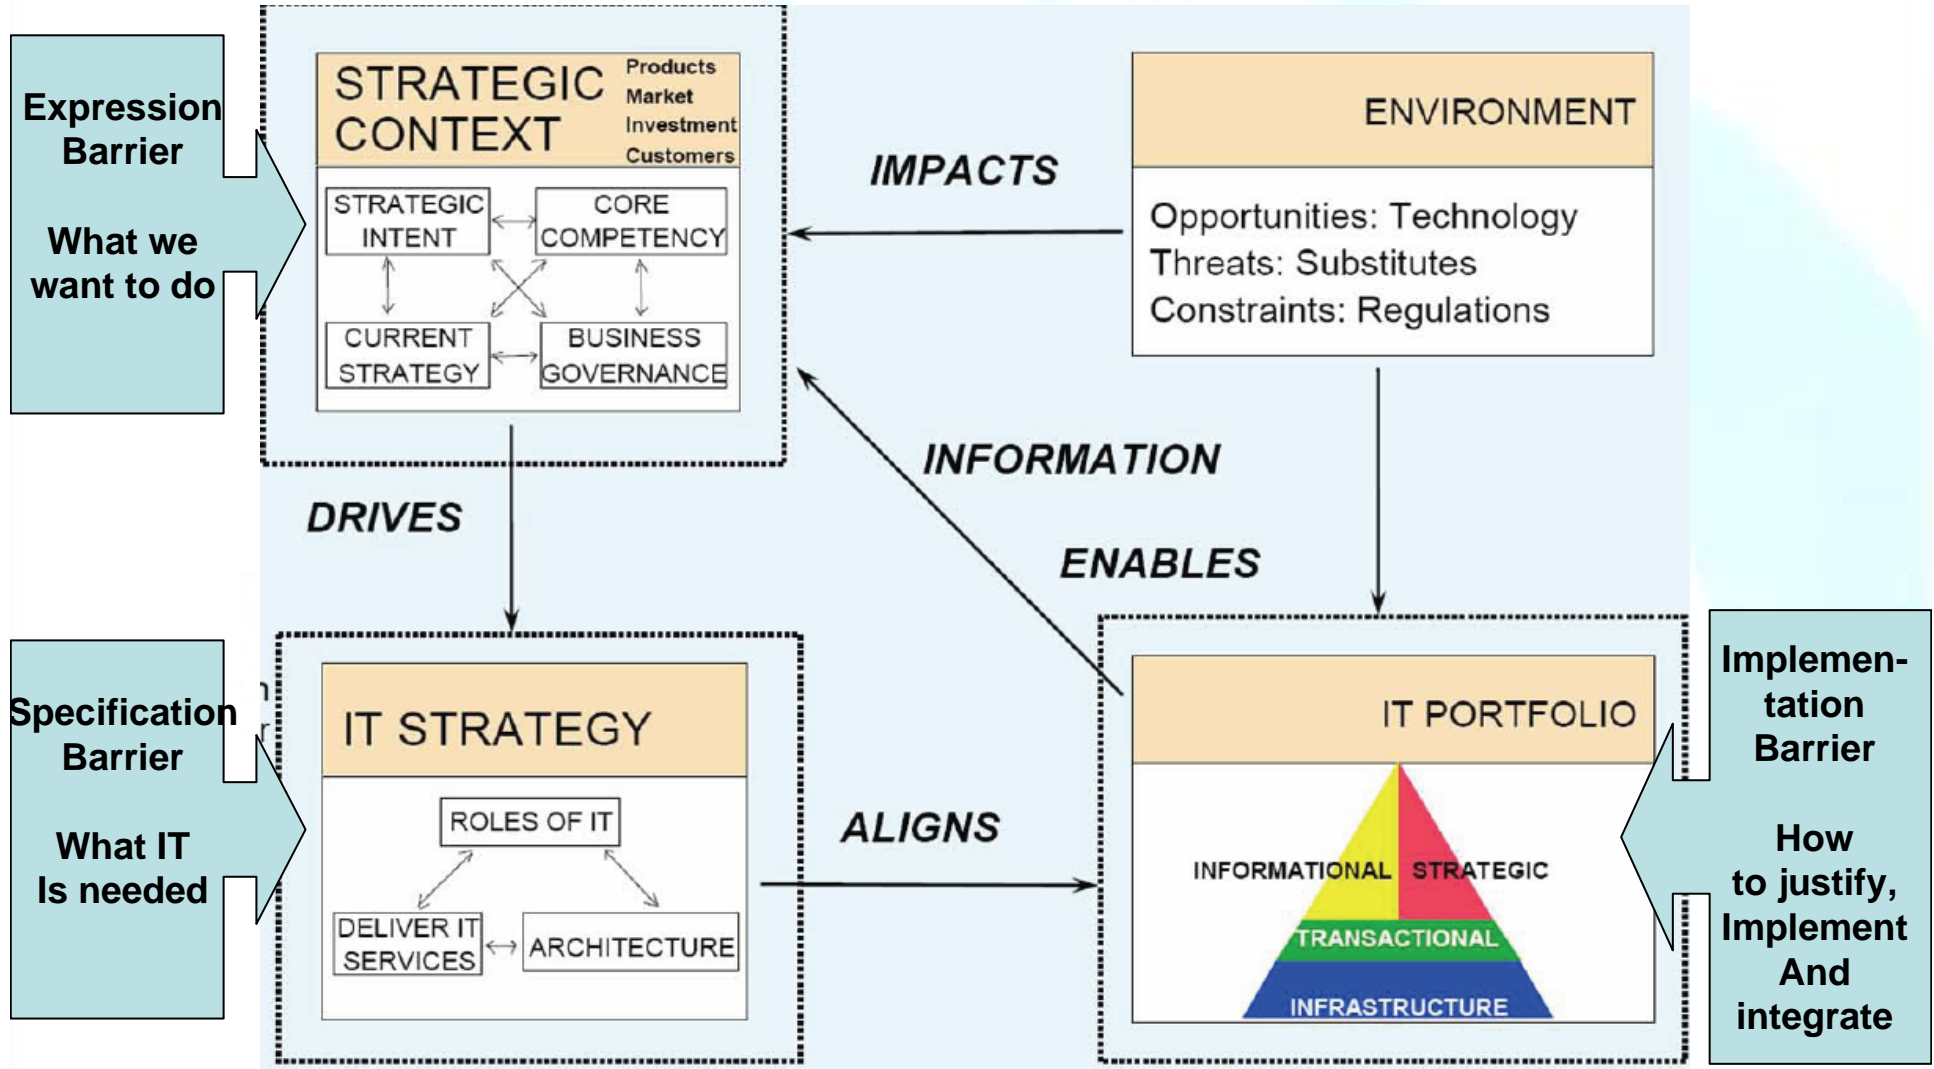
Expression Barrier

What we want to do

STRATEGIC CONTEXT

Products
Market
Investment
Customers

STRATEGIC INTENT

CORE COMPETENCY

CURRENT STRATEGY

BUSINESS GOVERNANCE

IMPACTS

ENVIRONMENT

Opportunities: Technology
Threats: Substitutes
Constraints: Regulations

INFORMATION

DRIVES

ENABLES

Specification Barrier

What IT Is needed

IT STRATEGY

ROLES OF IT

DELIVER IT SERVICES

ARCHITECTURE

ALIGNS

IT PORTFOLIO

INFORMATIONAL

STRATEGIC

TRANSACTIONAL

INFRASTRUCTURE

Implementation Barrier

How to justify, Implement And integrate